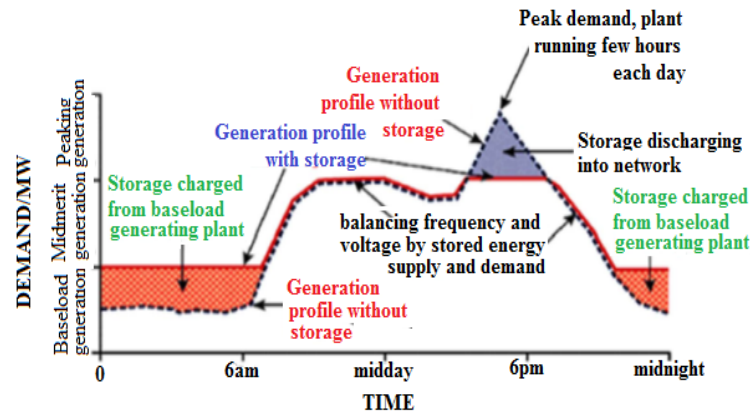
Peak demand, plant running few hours each day

Generation profile without storage

Generation profile with storage

Storage discharging into network

DEMAND/MW

Peaking generation

Midmerit generation

Baseload generation

Storage charged from baseload generating plant

balancing frequency and voltage by stored energy supply and demand

Storage charged from baseload generating plant

Generation profile without storage

0

6am

midday

6pm

midnight

TIME